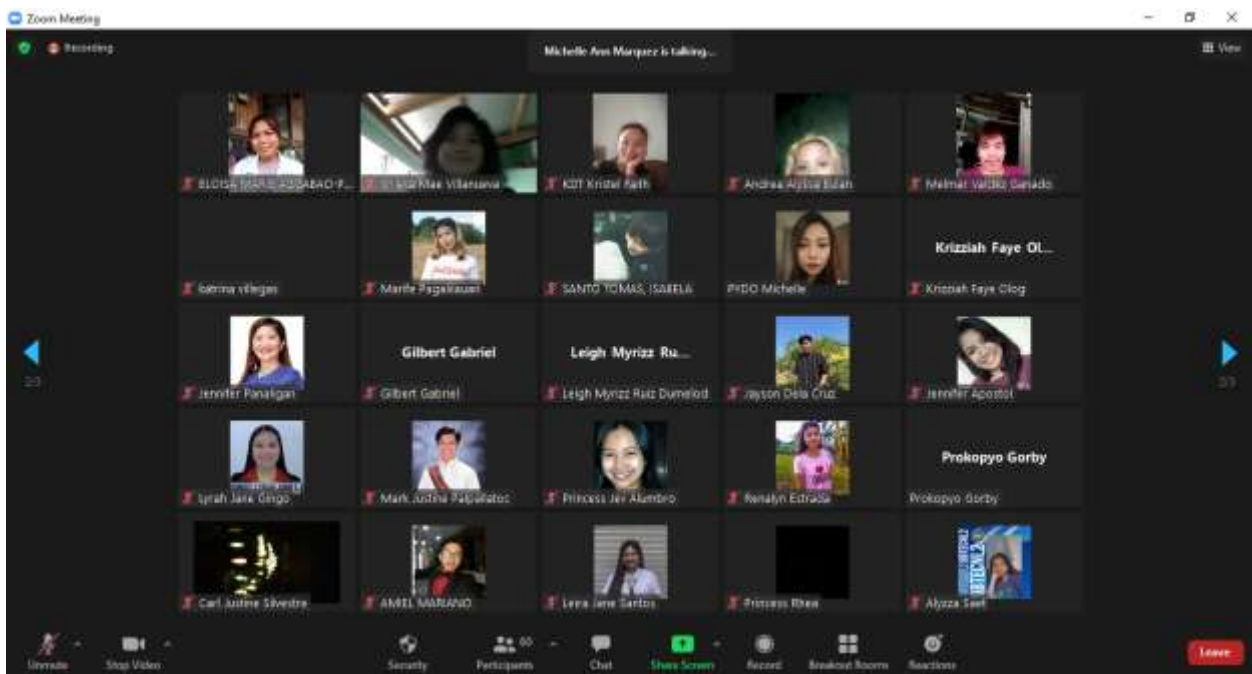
Zoom Meeting

Recording

Michelle Ann Marquez is talking...

View

ELOISA MARI LAGSABAO-P...

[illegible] Mae Villanueva

KDT Kristel Faith

Andrea Alyssa Bulan

Melmar Valdez Ganado

katrina villegas

Marife Pagalilauan

SANTO TOMAS, ISABELA

PYDO Michelle

Krizziah Faye Ol...

Krizziah Faye Olog

Jennifer Panaligan

Gilbert Gabriel

Gilbert Gabriel

Leigh Myrizz Ru...

Leigh Myrizz Ruiz Dumelod

Jayson Dela Cruz

Jennifer Apostol

Lyrah Jane Gingo

Mark Justine Palpallatoc

Princess Jei Alambro

Renalyn Estrada

Prokopyo Gorby

Prokopyo Gorby

Carl Justine Silvestre

AMIEL MARIANO

Leira Jane Santos

Princess Rhea

Alyzza Saet

2/3

2/3

Unmute

Stop Video

Security

Participants 60

Chat

Share Screen

Record

Breakout Rooms

Reactions

Leave